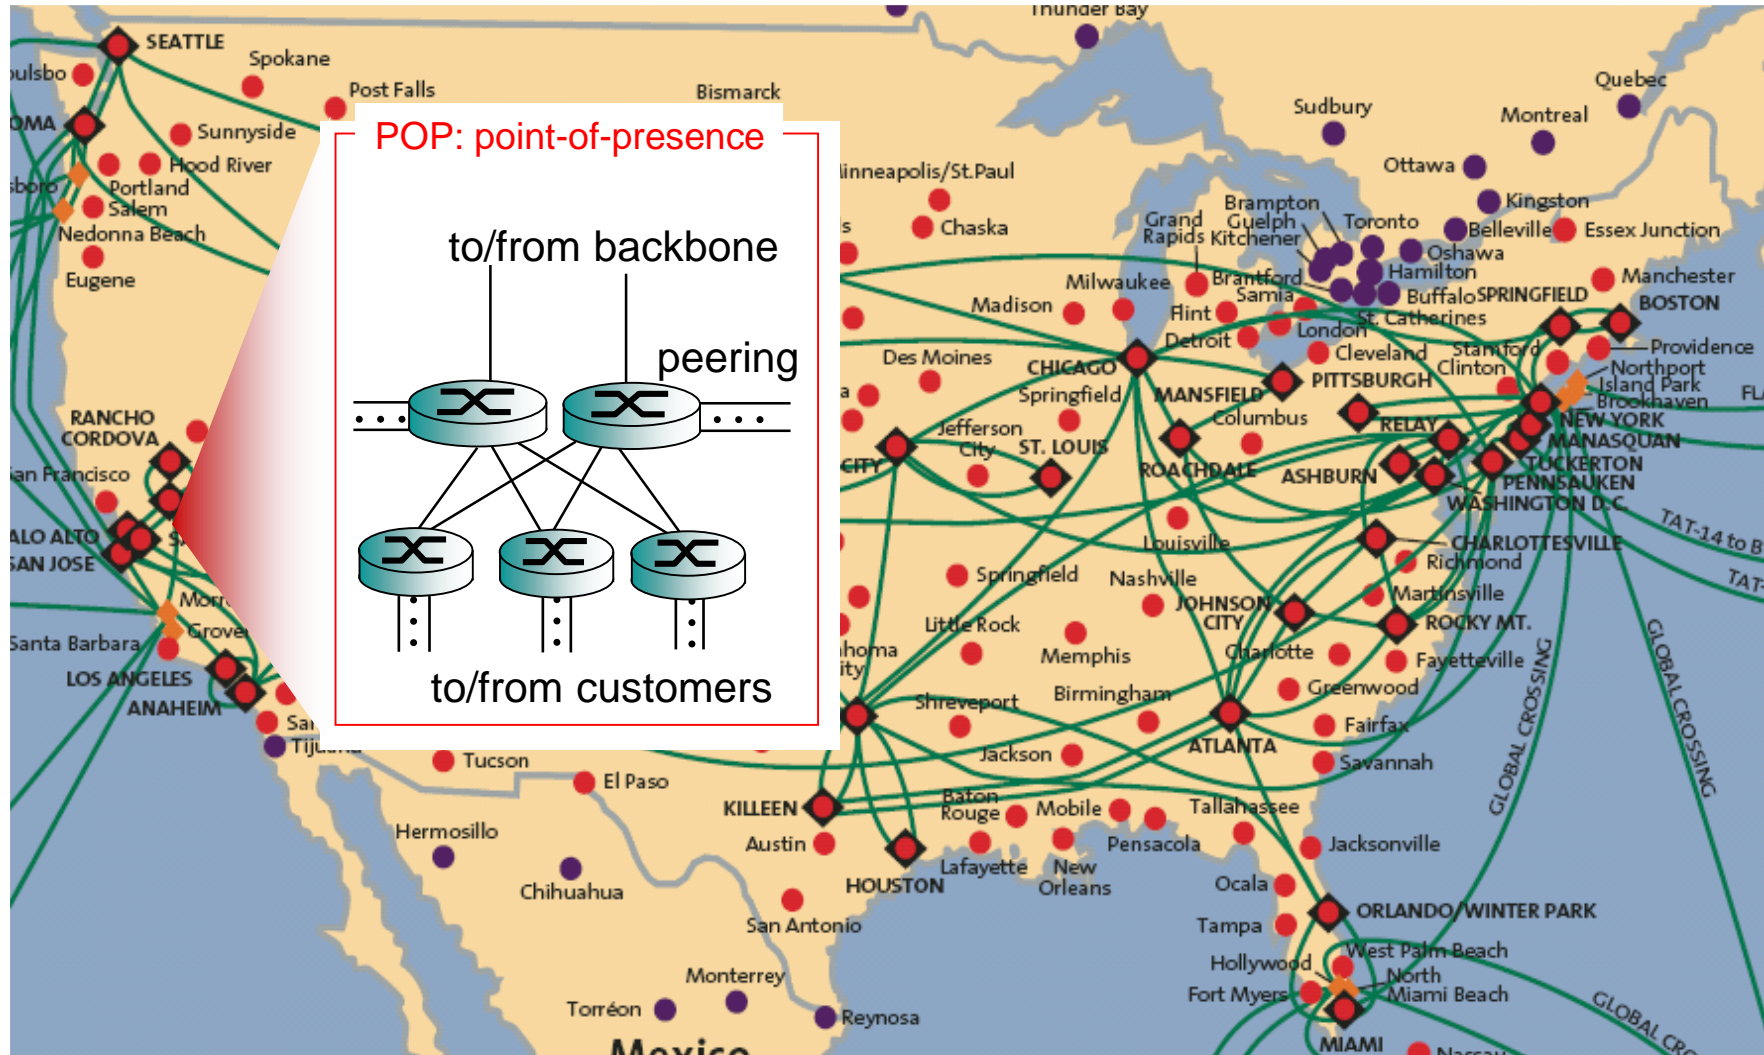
POP: point-of-presence

to/from backbone

peering

to/from customers

SEATTLE
Spokane
Post Falls
Bismarck
Thunder Bay
Sudbury
Montreal
Quebec
Sunnyside
Hood River
Portland
Salem
Nedonna Beach
Eugene
Ottawa
Kingston
Belleville
Essex Junction
Minneapolis/St.Paul
Chaska
Grand Rapids
Brampton
Guelph
Kitchener
Toronto
Oshawa
Hamilton
Manchester
BOSTON
Milwaukee
Madison
Brantford
Sarnia
Buffalo
SPRINGFIELD
Flint
St. Catherines
London
Detroit
Cleveland
Stamford
Clinton
Providence
Northport
Island Park
Brookhaven
Des Moines
CHICAGO
Springfield
MANSFIELD
PITTSBURGH
NEW YORK
MANASQUAN
TUCKERTON
PENNSAUKEN
WASHINGTON D.C.
Columbus
RELAY
Jefferson City
ST. LOUIS
ROACHDALE
ASHBURN
RANCHO CORDOVA
San Francisco
PALO ALTO
SAN JOSE
Santa Barbara
LOS ANGELES
ANAHEIM
Louisville
CHARLOTTESVILLE
Richmond
Martinsville
ROCKY MT.
Fayetteville
Springfield
Nashville
JOHNSON CITY
Little Rock
Memphis
Charlotte
Greenwood
Shreveport
Birmingham
Fairfax
Jackson
ATLANTA
Savannah
Tucson
El Paso
KILLEEN
Baton Rouge
Mobile
Tallahassee
Austin
Pensacola
Jacksonville
Hermosillo
Chihuahua
HOUSTON
Lafayette
New Orleans
Ocala
San Antonio
ORLANDO/WINTER PARK
Tampa
West Palm Beach
Hollywood
North Miami Beach
Fort Myers
Monterrey
Torréon
Reynosa
MIAMI
GLOBAL CROSSING
GLOBAL CROSSING
TAT-14 to B